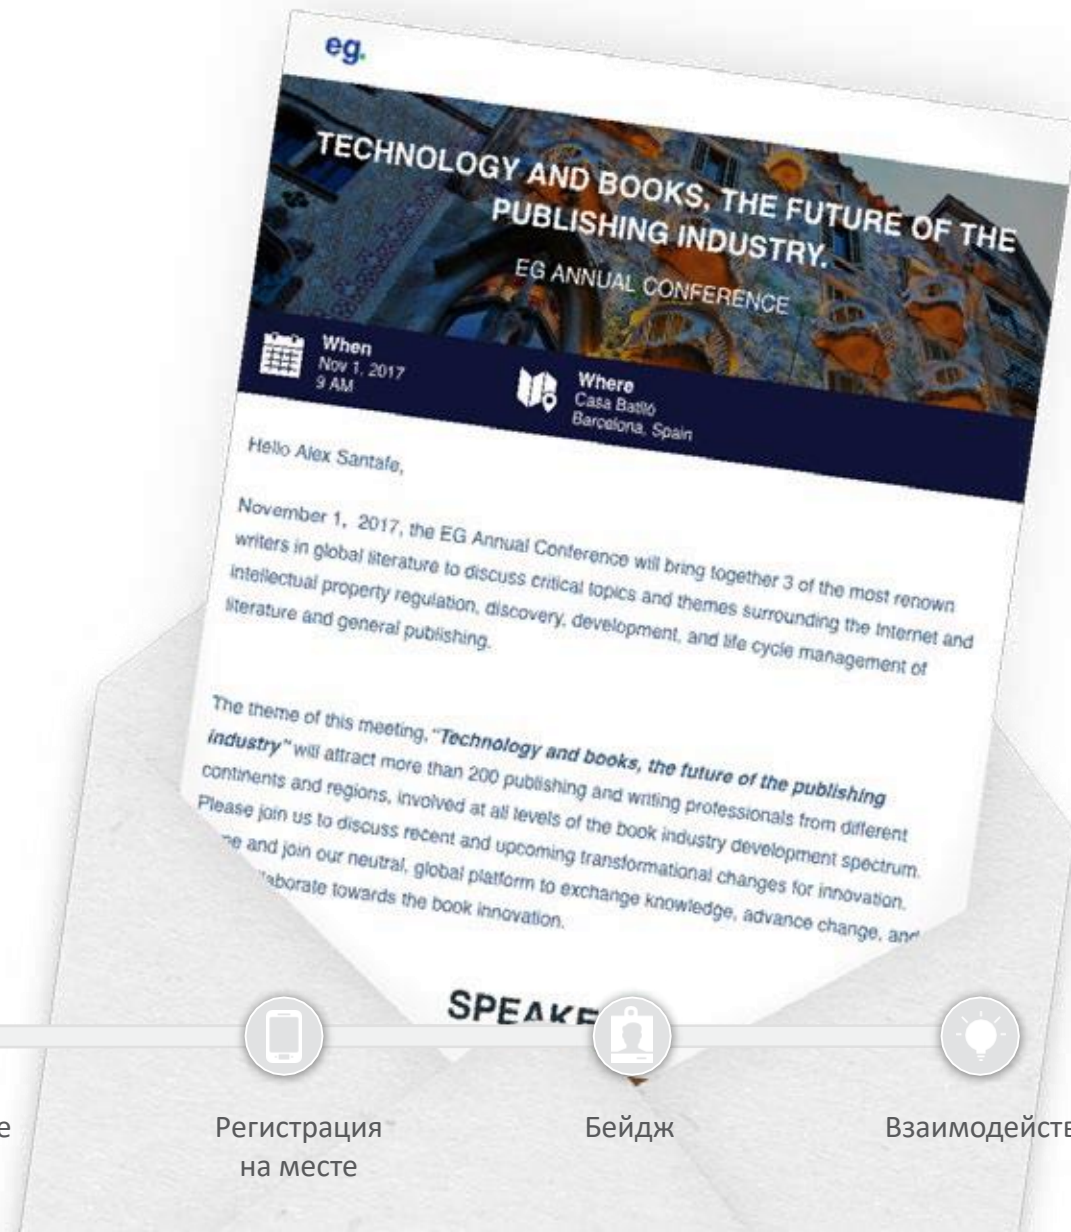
eg.

TECHNOLOGY AND BOOKS, THE FUTURE OF THE PUBLISHING INDUSTRY.

EG ANNUAL CONFERENCE

When
Nov 1, 2017
9 AM

Where
Casa Batlló
Barcelona, Spain

Hello Alex Santafe,

November 1, 2017, the EG Annual Conference will bring together 3 of the most renown writers in global literature to discuss critical topics and themes surrounding the Internet and intellectual property regulation, discovery, development, and life cycle management of literature and general publishing.

The theme of this meeting, "**Technology and books, the future of the publishing industry**" will attract more than 200 publishing and writing professionals from different continents and regions, involved at all levels of the book industry development spectrum. Please join us to discuss recent and upcoming transformational changes for innovation. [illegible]e and join our neutral, global platform to exchange knowledge, advance change, an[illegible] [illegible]laborate towards the book innovation.

SPEAK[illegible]

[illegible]е

Регистрация на месте

Бейдж

Взаимодейств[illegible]